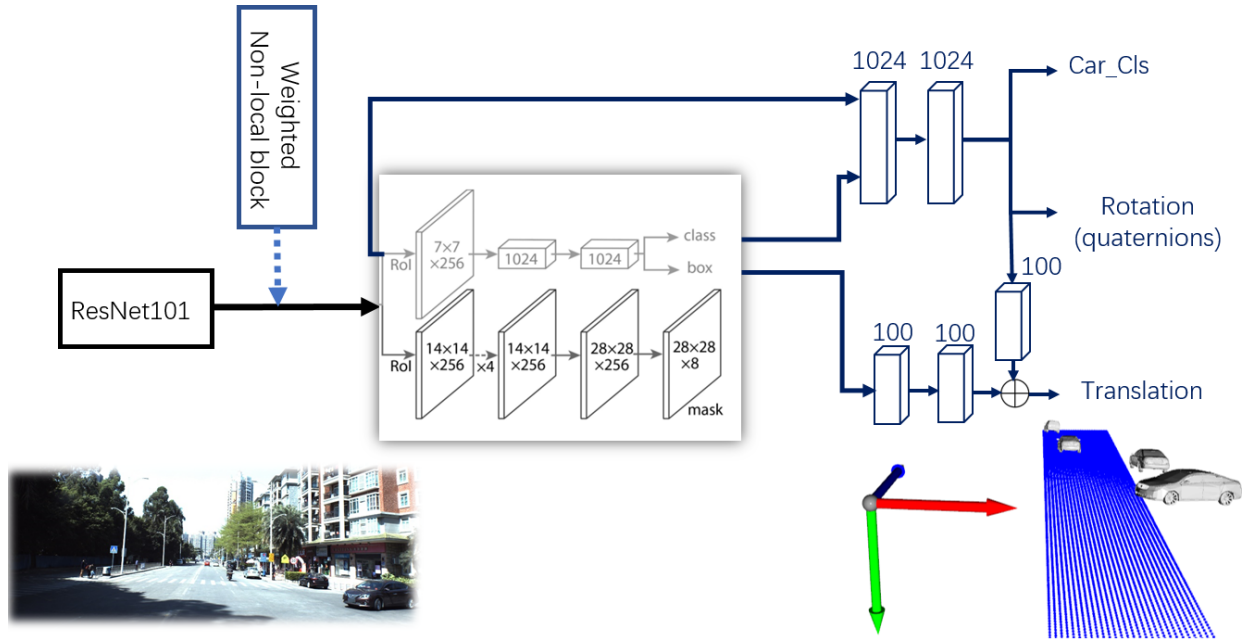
Weighted Non-local block

ResNet101

RoI

$7\times7$
$\times256$

1024

1024

class

box

RoI

$14\times14$
$\times256$

$\times4$

$14\times14$
$\times256$

$28\times28$
$\times256$

$28\times28$
$\times8$

mask

1024 1024

Car_Cls

Rotation
(quaternions)

100

100 100

Translation